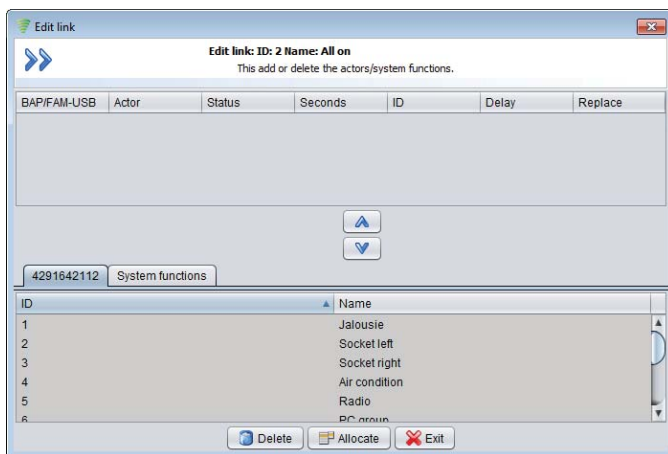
Edit link

Edit link: ID: 2 Name: All on
This add or delete the actors/system functions.

| BAP/FAM-USB | Actor | Status | Seconds | ID | Delay | Replace |
|---|---|---|---|---|---|---|

4291642112 | System functions

| ID | Name |
|---|---|
| 1 | Jalousie |
| 2 | Socket left |
| 3 | Socket right |
| 4 | Air condition |
| 5 | Radio |
| 6 | PC group |

Delete | Allocate | Exit